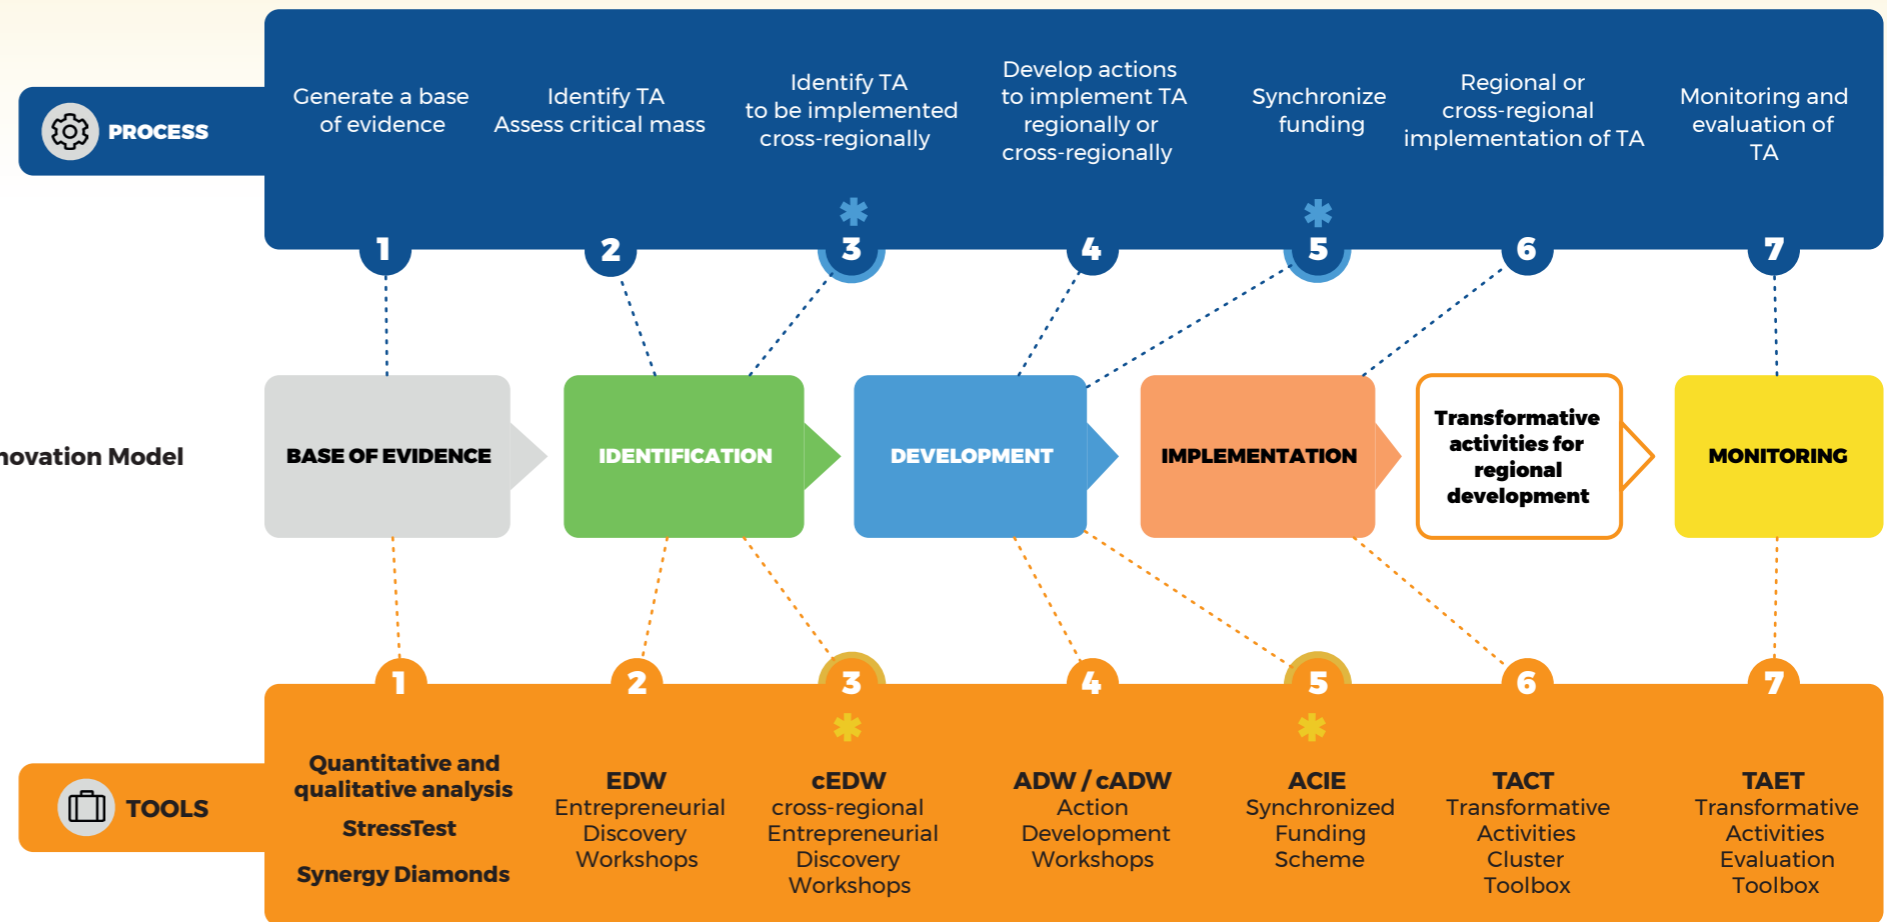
PROCESS

Generate a base of evidence

Identify TA Assess critical mass

Identify TA to be implemented cross-regionally

Develop actions to implement TA regionally or cross-regionally

Synchronize funding

Regional or cross-regional implementation of TA

Monitoring and evaluation of TA

1 2 ✱ 3 4 ✱ 5 6 7

novation Model

BASE OF EVIDENCE

IDENTIFICATION

DEVELOPMENT

IMPLEMENTATION

Transformative activities for regional development

MONITORING

1 2 3 4 5 6 7

TOOLS

Quantitative and qualitative analysis
StressTest
Synergy Diamonds

EDW
Entrepreneurial Discovery Workshops

✱
cEDW
cross-regional Entrepreneurial Discovery Workshops

ADW / cADW
Action Development Workshops

✱
ACIE
Synchronized Funding Scheme

TACT
Transformative Activities Cluster Toolbox

TAET
Transformative Activities Evaluation Toolbox